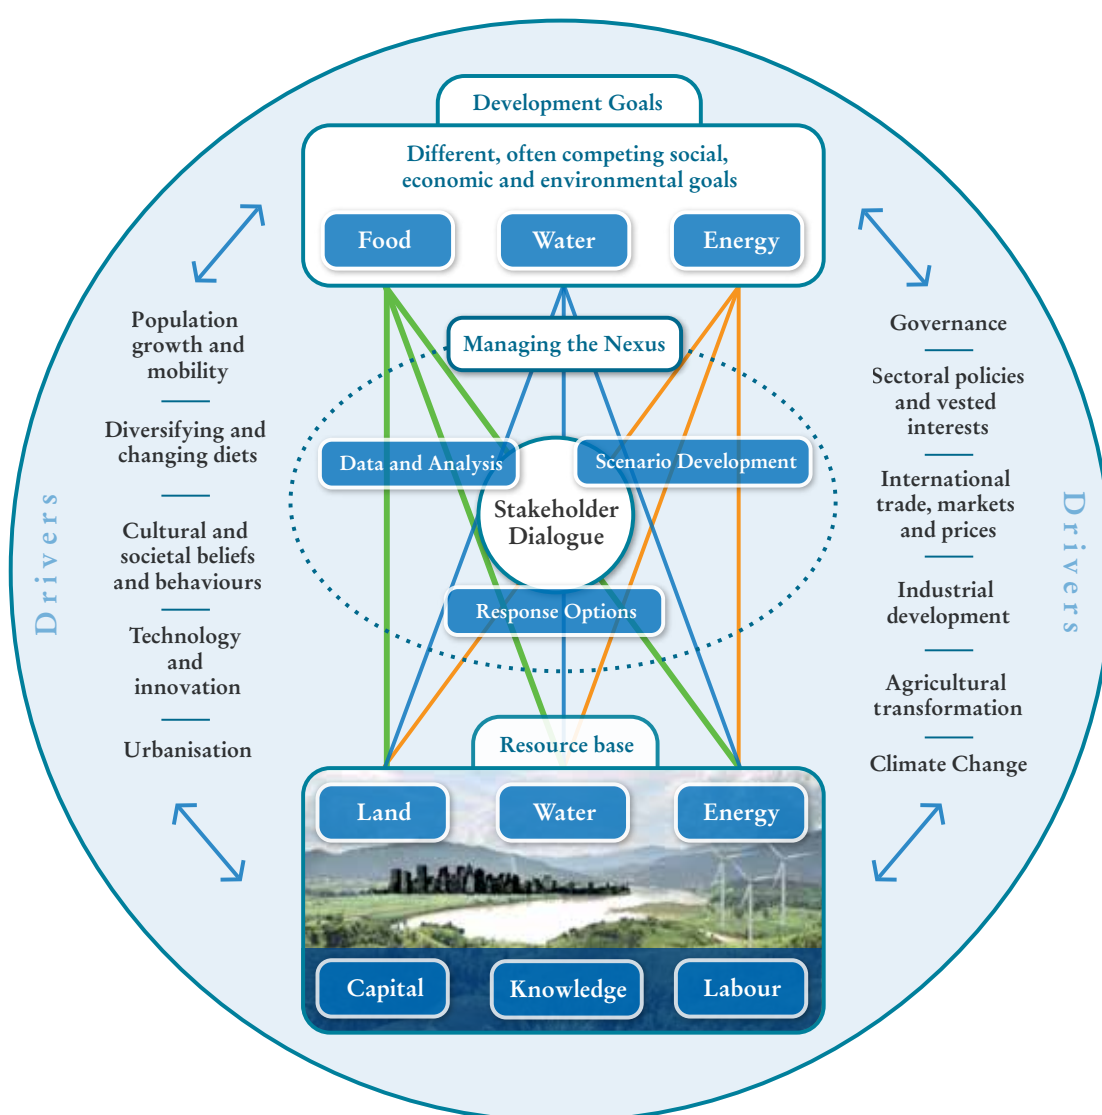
Development Goals

Different, often competing social, economic and environmental goals

Food

Water

Energy

Managing the Nexus

Data and Analysis

Scenario Development

Stakeholder Dialogue

Response Options

Resource base

Land

Water

Energy

Capital

Knowledge

Labour

Drivers

Population growth and mobility

Diversifying and changing diets

Cultural and societal beliefs and behaviours

Technology and innovation

Urbanisation

Drivers

Governance

Sectoral policies and vested interests

International trade, markets and prices

Industrial development

Agricultural transformation

Climate Change